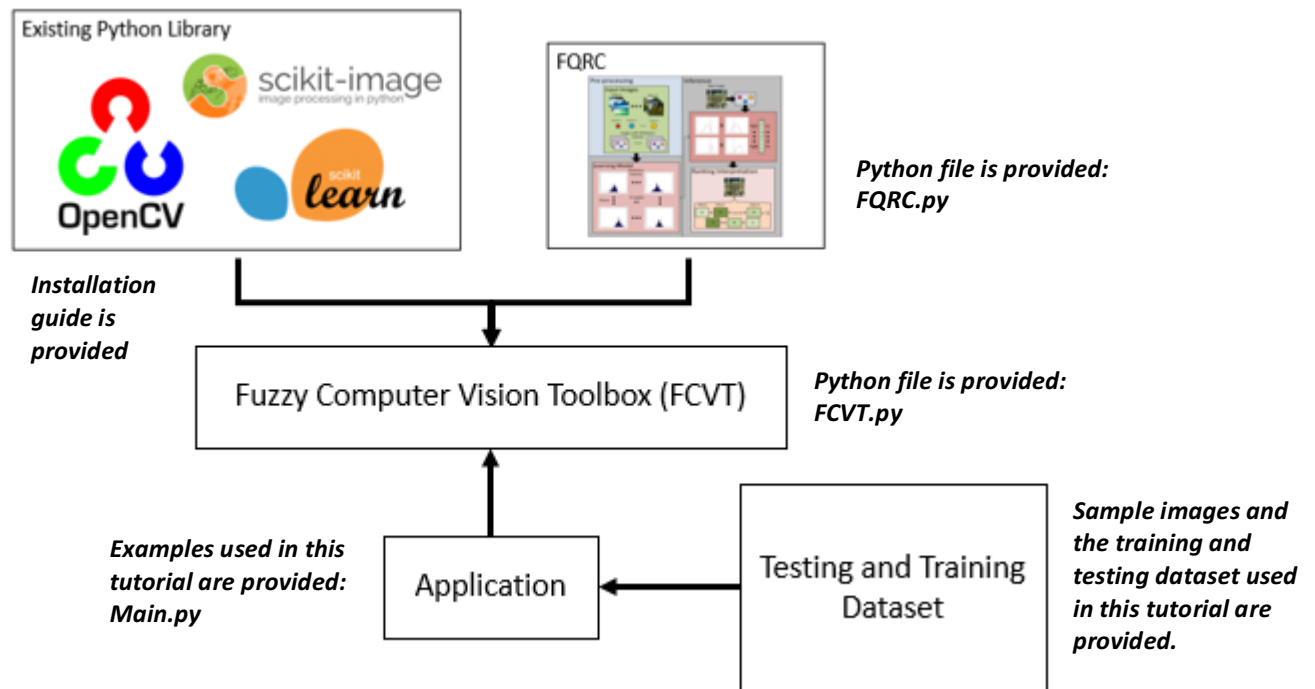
Existing Python Library

scikit-image
image processing in python

OpenCV

scikit
learn

FQRC

Pre-processing

Inference

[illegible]

Python file is provided: FQRC.py

Installation guide is provided

Fuzzy Computer Vision Toolbox (FCVT)

Python file is provided: FCVT.py

Examples used in this tutorial are provided: Main.py

Application

Testing and Training Dataset

Sample images and the training and testing dataset used in this tutorial are provided.